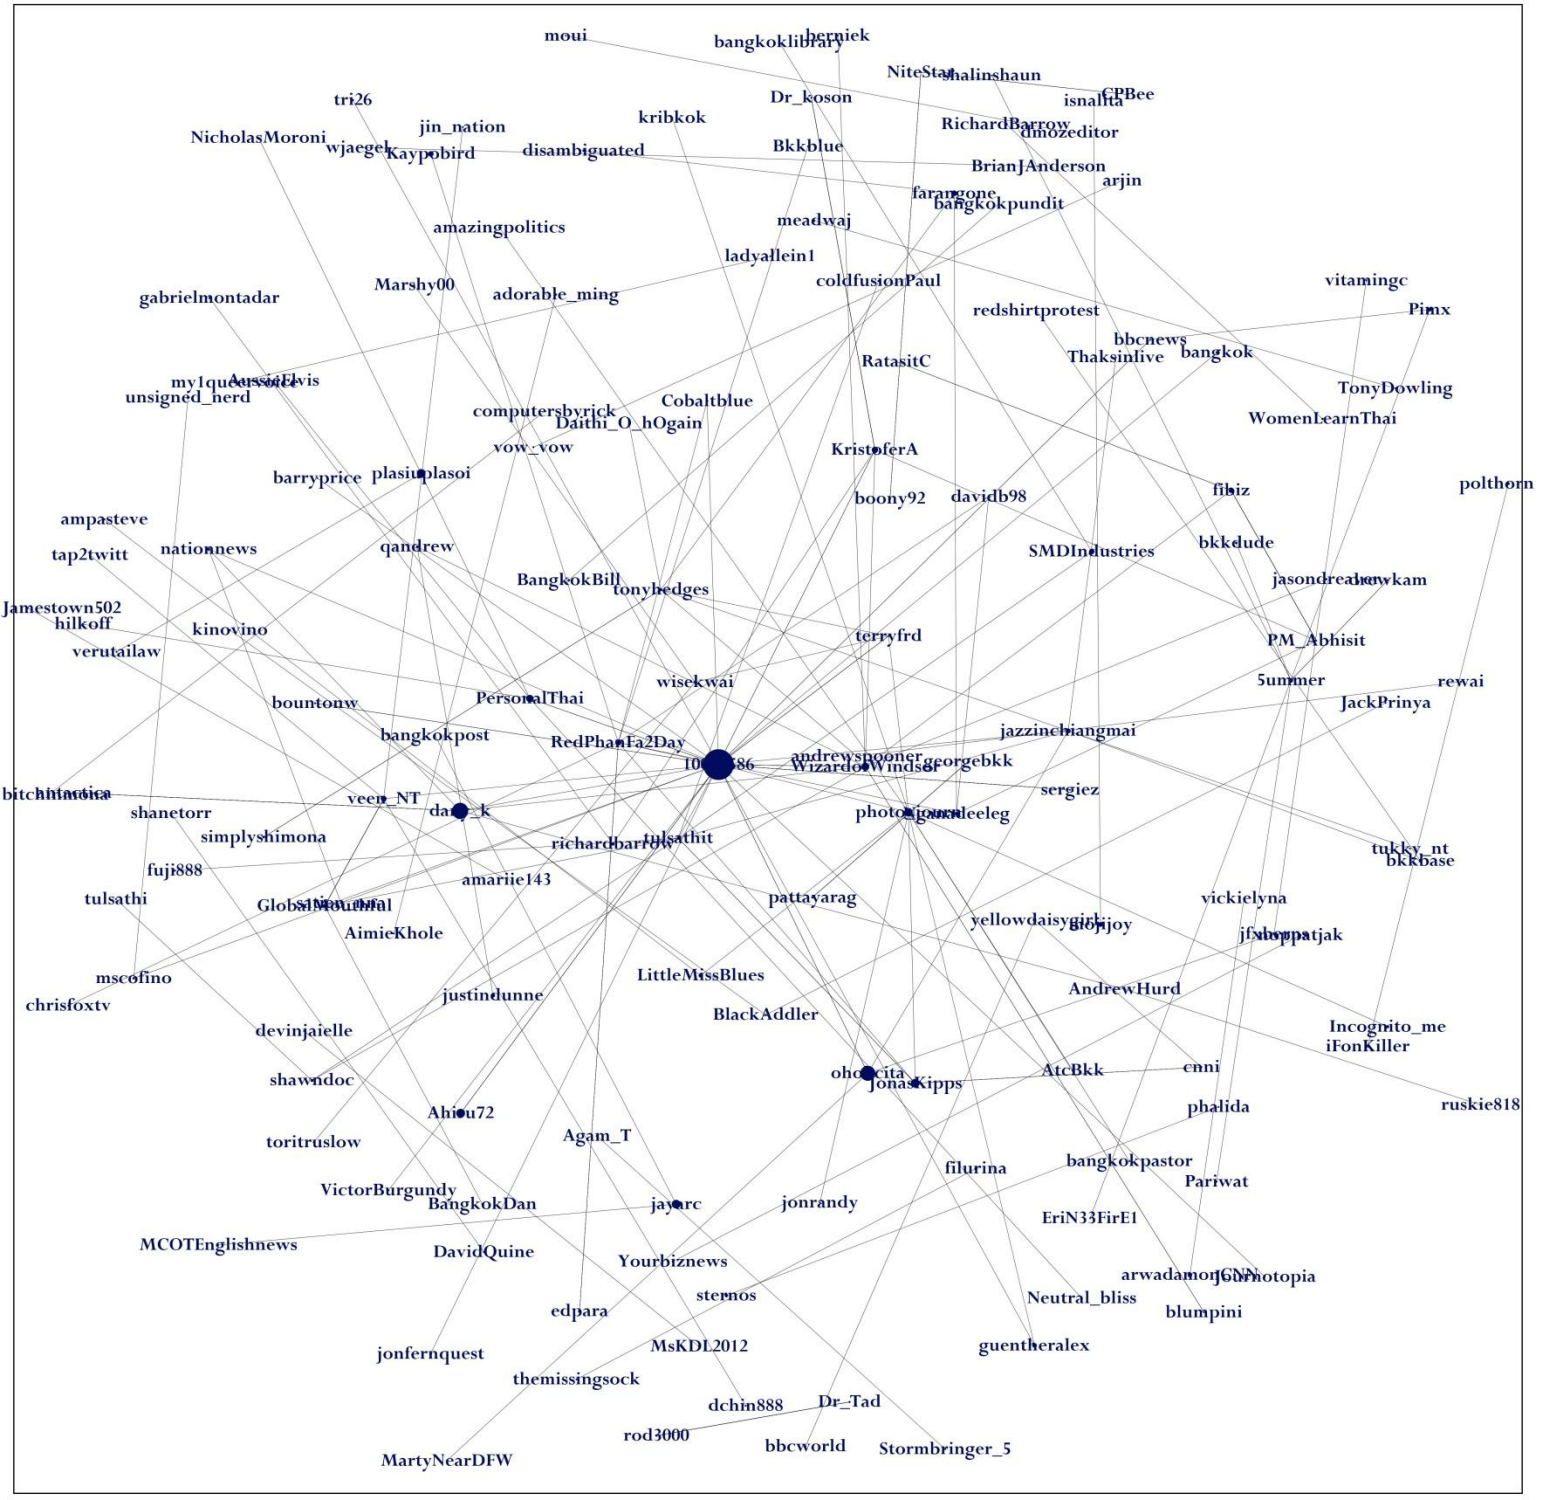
moui
bangkoklibrary
berniek
NiteStar
shalinshaun
isnalita
CPBee
tri26
Dr_koson
RichardBarrow
dmozeditor
jin_nation
kribkok
NicholasMoroni
wjaegel
Kaypobird
disambiguated
Bkkblue
BrianJAnderson
arjin
farangone
bangkokpundit
amazingpolitics
meadwaj
ladyallein1
coldfusionPaul
vitamingc
Marshy00
adorable_ming
gabrielmontadar
redshirtprotest
Pimx
bbcnews
Thaksinlive
bangkok
RatasitC
my1queensoccer
AussieElvis
unsigned_nerd
TonyDowling
WomenLearnThai
computersbyrick
Cobaltblue
Daithi_O_hOgain
vow_vow
KristoferA
barryprice
plasiuplasoi
fibiz
polthorn
boony92
davidb98
ampasteve
nationnews
qandrew
bkkdude
tap2twitt
SMDIndustries
BangkokBill
jasondreaderbewkam
tonyhedges
Jamestown502
hilkoff
kinovino
terryfrd
PM_Abhisit
verutailaw
wisekwai
5ummer
rewai
bountonw
PersonalThai
JackPrinya
bangkokpost
RedPhanFa2Day
jazzinchiangmai
10986
andrewspooner
WizardofWindsor
georgebkk
bitchinmona
intactica
veen_NT
sergiez
shanetorr
dan_k
photoNjournal
daleeleg
simplyshimona
richardbarrow
tulsathit
tukky_nt
bkkbase
fuji888
amarie143
pattayarag
tulsathi
GlobalMouthful
satiennaa
vickielyna
yellowdaisygirl
biojijoy
AimieKhole
jfxbpatjak
LittleMissBlues
mscofino
chrisfoxtv
justindunne
AndrewHurd
BlackAddler
devinjaielle
Incognito_me
iFonKiller
ohcocita
JonasKipps
AtcBkk
cnni
shawndoc
ruskie818
Ahiou72
phalida
Agam_T
toritruslow
filurina
bangkokpastor
Pariwat
VictorBurgundy
BangkokDan
jayarc
jonrandy
EriN33FirE1
MCOTEnglishnews
DavidQuine
Yourbiznews
arwadamonCNN
Journotopia
sternos
Neutral_bliss
edpara
blumpini
MsKDL2012
guentheralex
jonfernquest
themissingsock
dchin888
Dr_Tad
rod3000
bbcworld
Stormbringer_5
MartyNearDFW